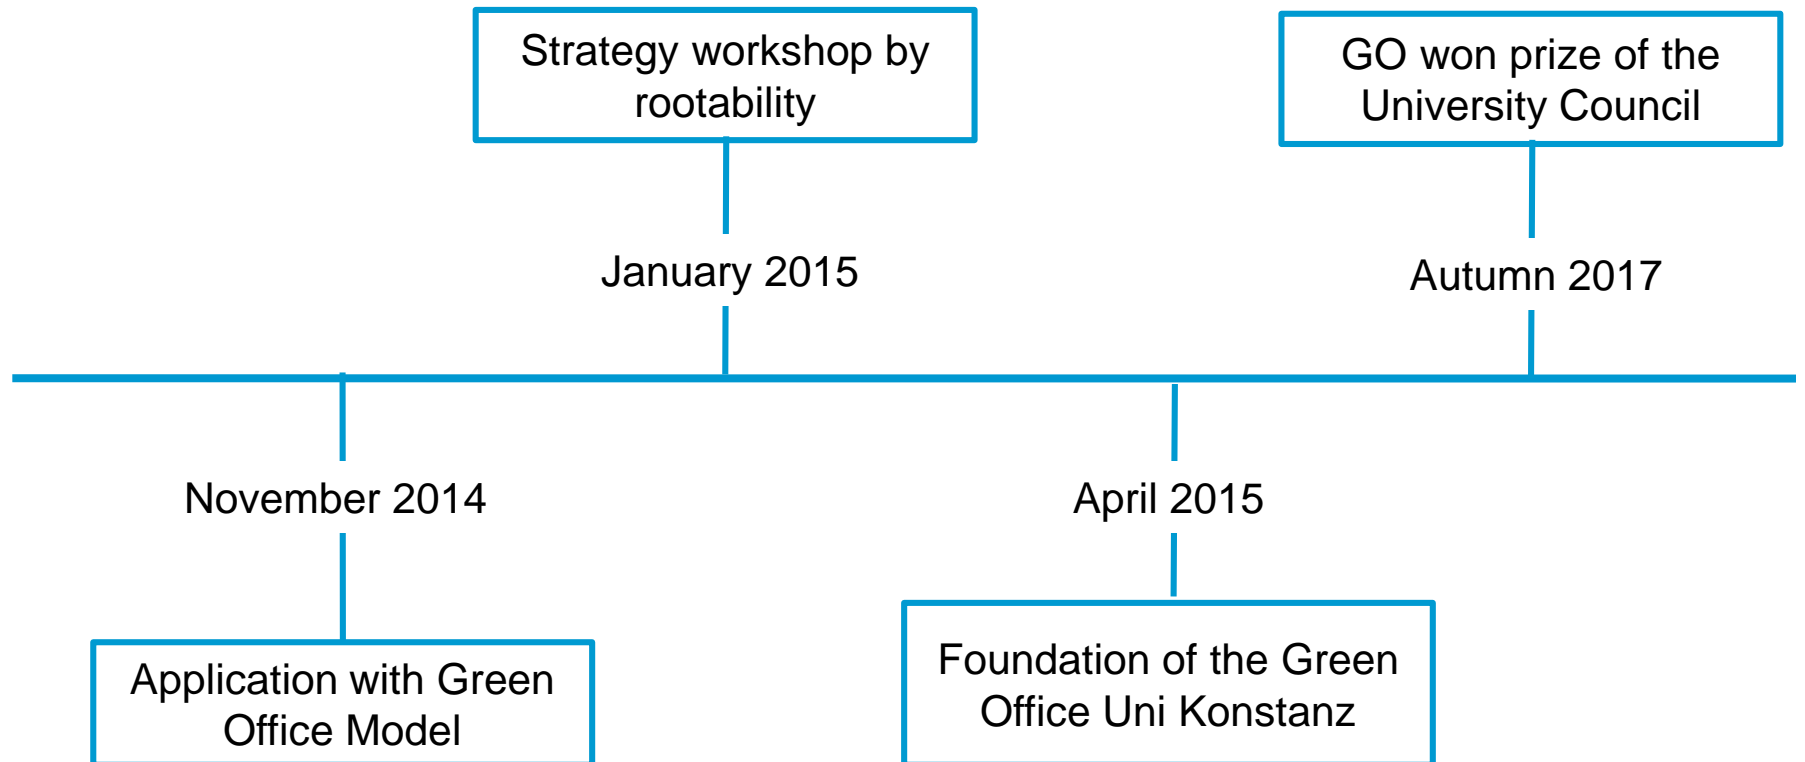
Strategy workshop by rootability

January 2015

GO won prize of the University Council

Autumn 2017

November 2014

Application with Green Office Model

April 2015

Foundation of the Green Office Uni Konstanz